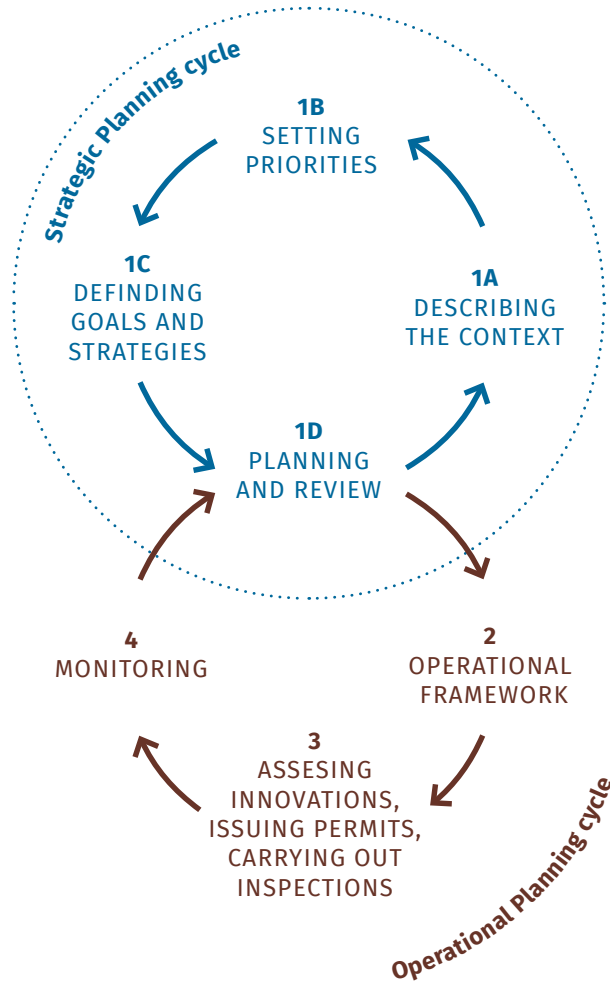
Strategic Planning cycle

1B
SETTING PRIORITIES

1C
DEFINDING GOALS AND STRATEGIES

1A
DESCRIBING THE CONTEXT

1D
PLANNING AND REVIEW

4
MONITORING

2
OPERATIONAL FRAMEWORK

3
ASSESING INNOVATIONS, ISSUING PERMITS, CARRYING OUT INSPECTIONS

Operational Planning cycle